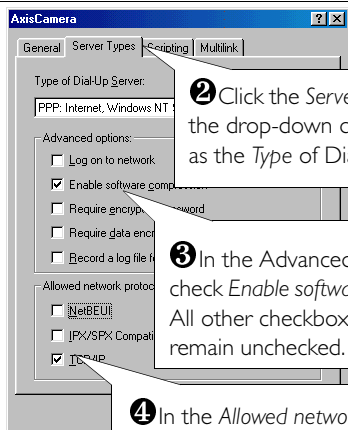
AxisCamera ? X

General | Server Types | Scripting | Multilink

Type of Dial-Up Server:

PPP: Internet, Windows NT S

Advanced options:

Log on to network

Enable software compression

Require encrypted password

Require data encr

Record a log file fo

Allowed network protoc

NetBEUI

IPX/SPX Compati

TCP/IP

❷Click the Serve the drop-down c as the Type of Di

❸In the Advanced check Enable softwa All other checkbox remain unchecked.

❹In the Allowed netwo